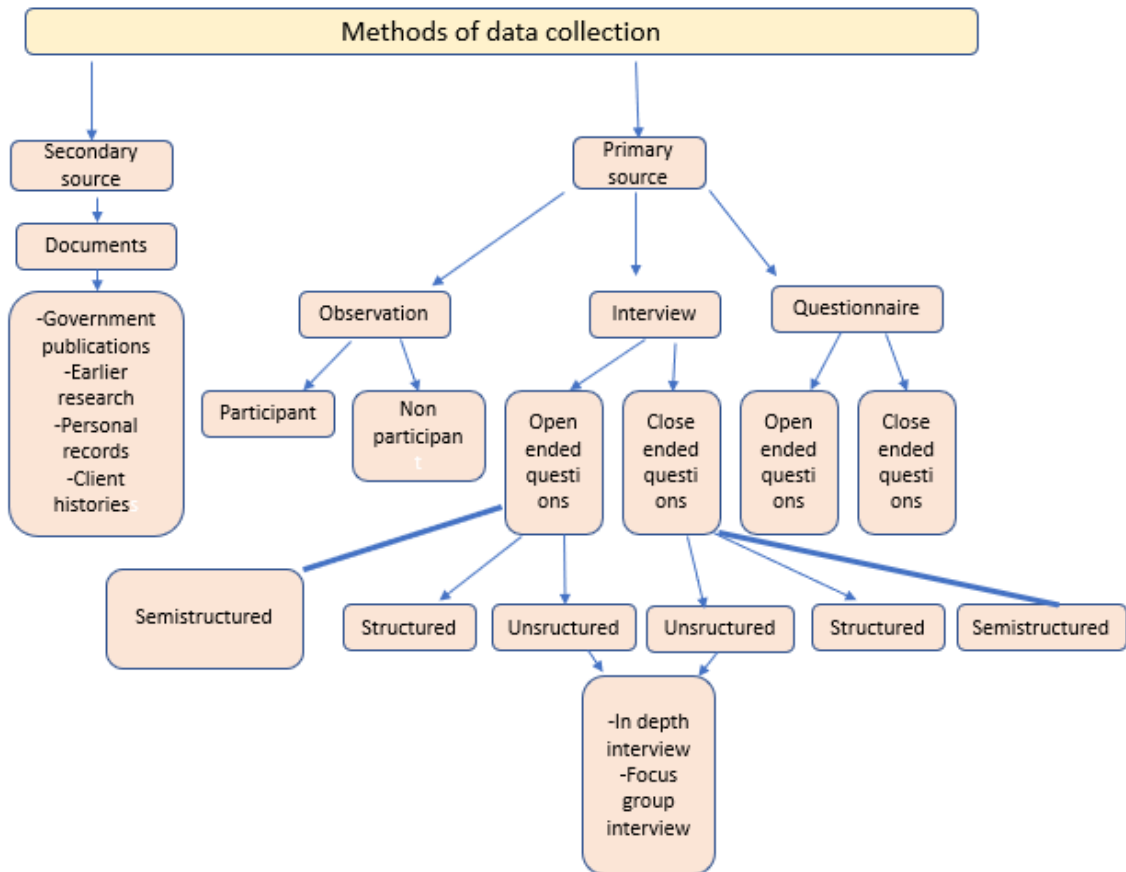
Methods of data collection

Secondary source

Documents

-Government publications
-Earlier research
-Personal records
-Client histories

Primary source

Observation

Participant

Non participant

Interview

Open ended questions

Close ended questions

Questionnaire

Open ended questions

Close ended questions

Semistructured

Structured

Unsructured

Unsructured

Structured

Semistructured

-In depth interview
-Focus group interview